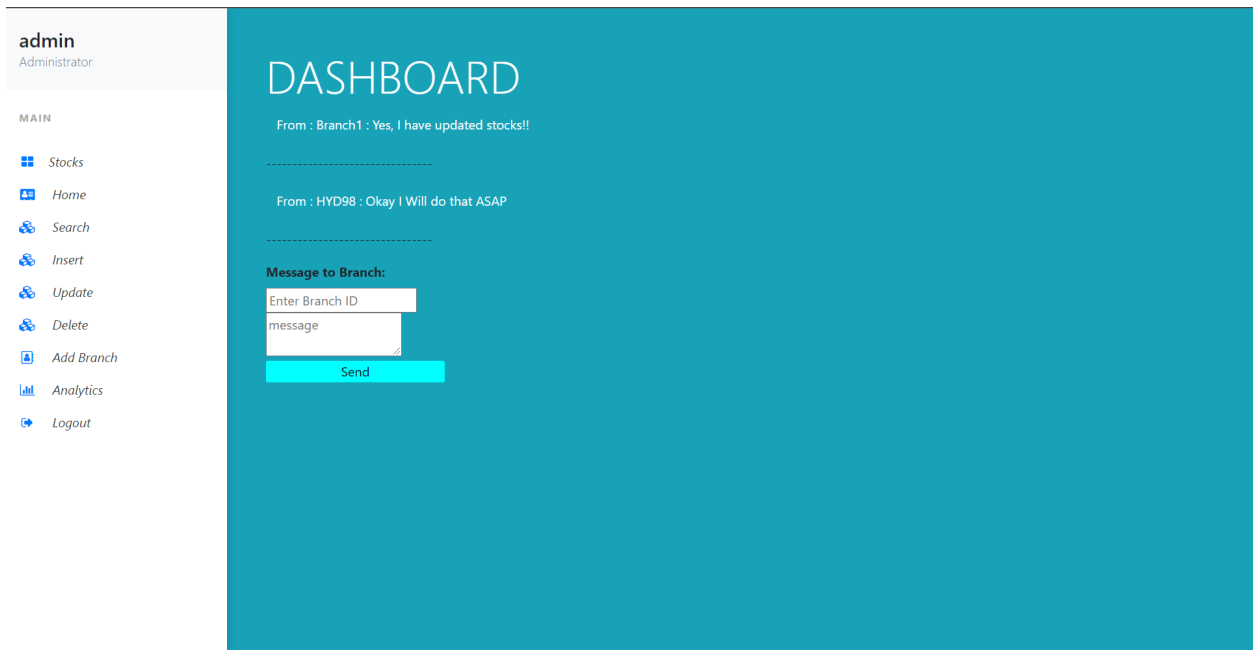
admin
Administrator

MAIN

Stocks
Home
Search
Insert
Update
Delete
Add Branch
Analytics
Logout

DASHBOARD

From : Branch1 : Yes, I have updated stocks!!

--------------------------------

From : HYD98 : Okay I Will do that ASAP

--------------------------------

Message to Branch:

Enter Branch ID

message

Send